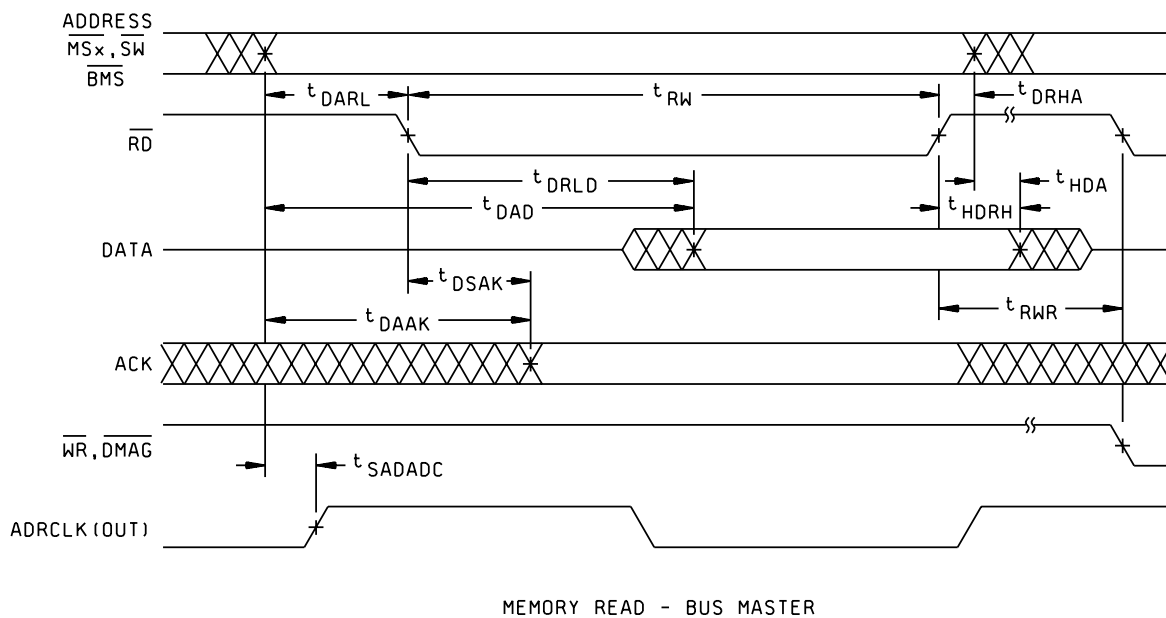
ADDRESS
$\overline{MSx}$, $\overline{SW}$
$\overline{BMS}$

$t_{DARL}$
$t_{RW}$
$t_{DRHA}$

$\overline{RD}$

$t_{DRLD}$
$t_{HDA}$
$t_{DAD}$
$t_{HDRH}$

DATA

$t_{DSAK}$
$t_{DAAK}$
$t_{RWR}$

ACK

$\overline{WR}$, $\overline{DMAG}$

$t_{SADADC}$

ADRCLK(OUT)

MEMORY READ - BUS MASTER